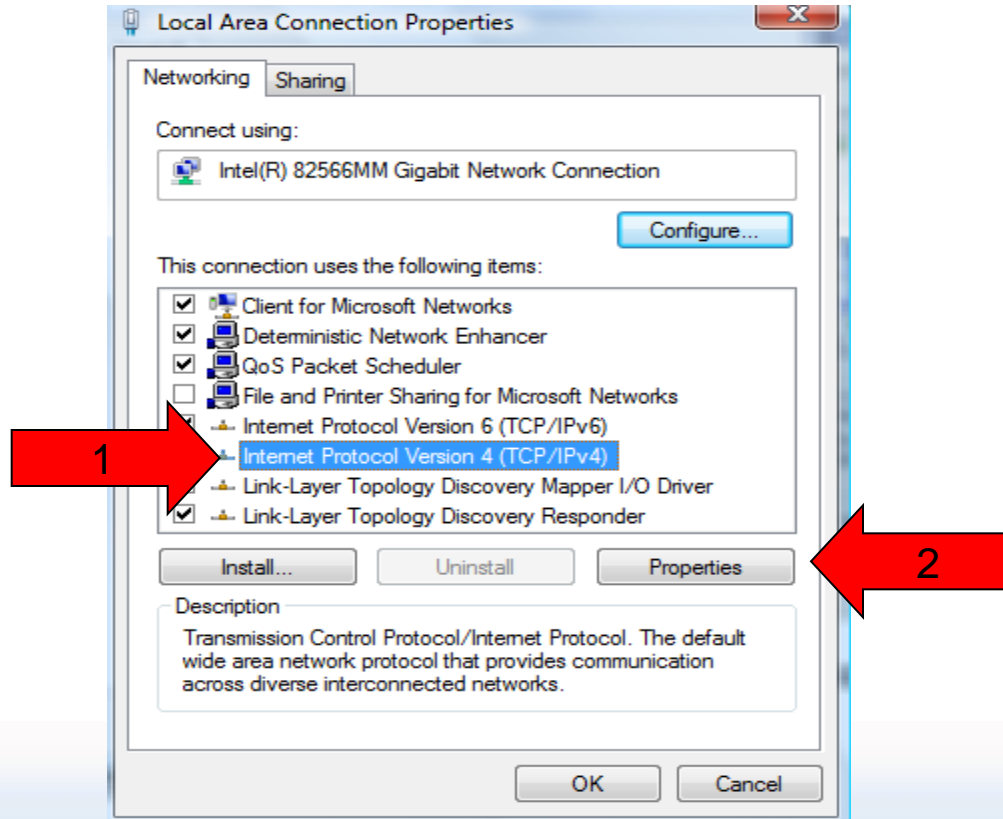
Local Area Connection Properties

Networking Sharing

Connect using:

Intel(R) 82566MM Gigabit Network Connection

Configure...

This connection uses the following items:

Client for Microsoft Networks
Deterministic Network Enhancer
QoS Packet Scheduler
File and Printer Sharing for Microsoft Networks
Internet Protocol Version 6 (TCP/IPv6)
Internet Protocol Version 4 (TCP/IPv4)
Link-Layer Topology Discovery Mapper I/O Driver
Link-Layer Topology Discovery Responder

1

Install... Uninstall Properties

2

Description

Transmission Control Protocol/Internet Protocol. The default wide area network protocol that provides communication across diverse interconnected networks.

OK Cancel